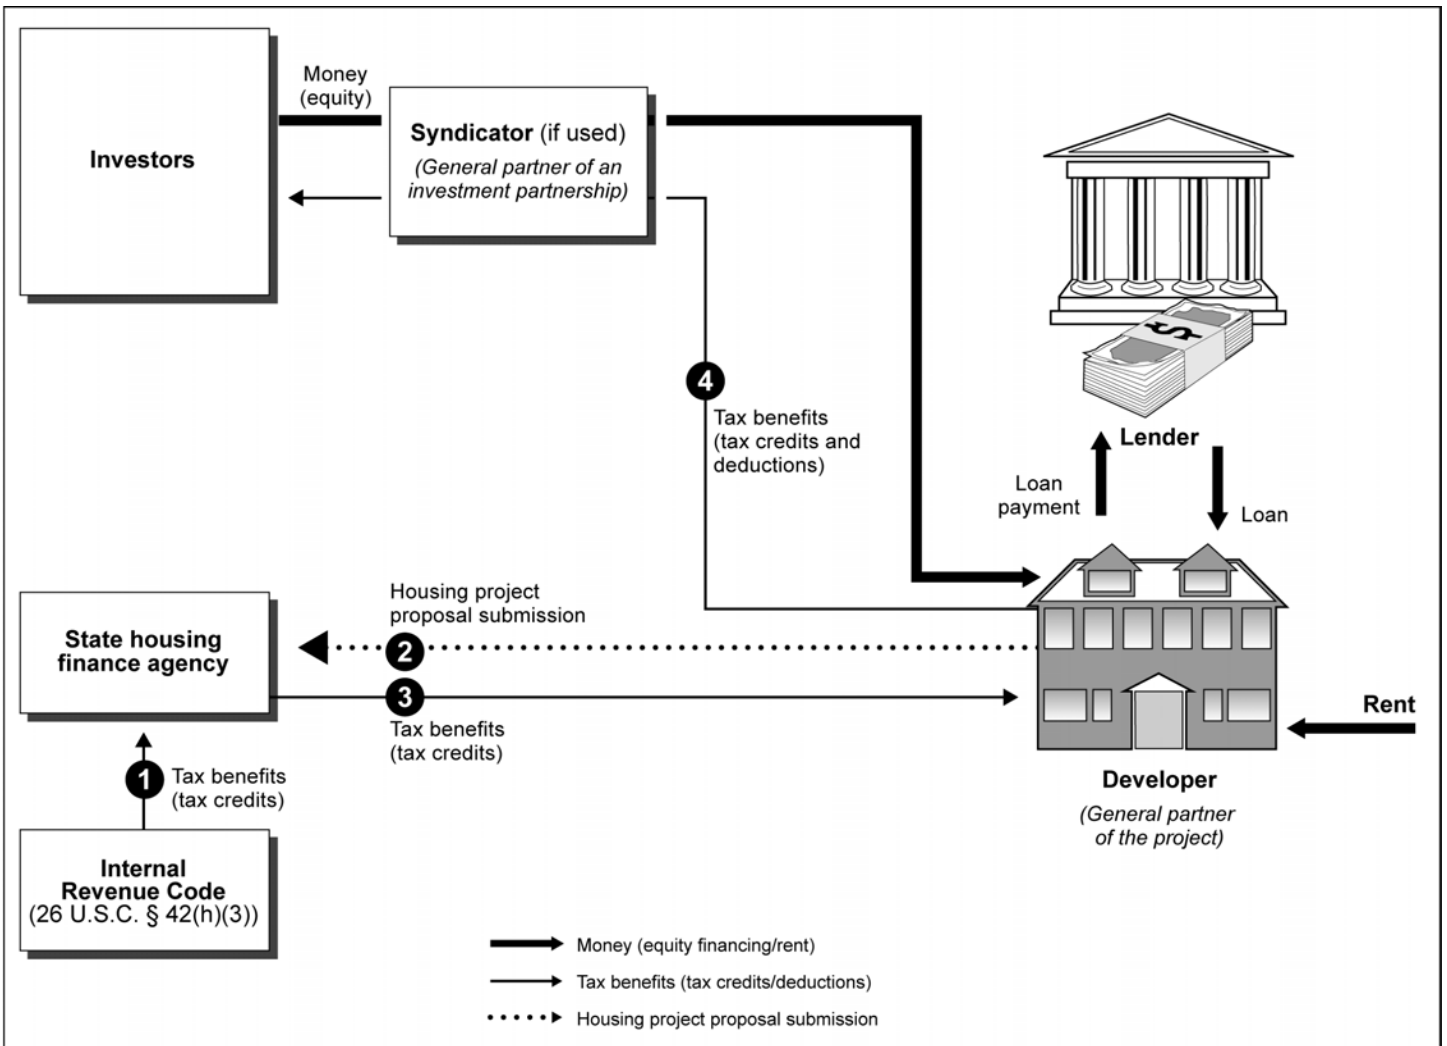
Investors

Money (equity)

Syndicator (if used)
(General partner of an investment partnership)

Lender

4
Tax benefits (tax credits and deductions)

Loan payment

Loan

Housing project proposal submission

State housing finance agency

2

3
Tax benefits (tax credits)

Rent

Developer
(General partner of the project)

1
Tax benefits (tax credits)

Internal Revenue Code (26 U.S.C. § 42(h)(3))

Money (equity financing/rent)
Tax benefits (tax credits/deductions)
Housing project proposal submission